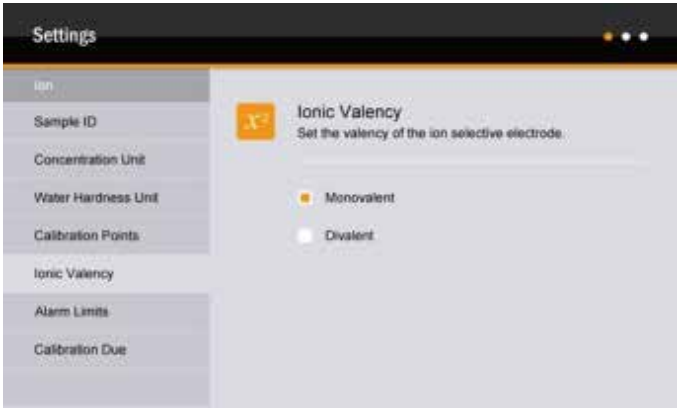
Settings

Ion

Sample ID

Concentration Unit

Water Hardness Unit

Calibration Points

Ionic Valency

Alarm Limits

Calibration Due

$X^2$

Ionic Valency

Set the valency of the ion selective electrode.

Monovalent

Divalent